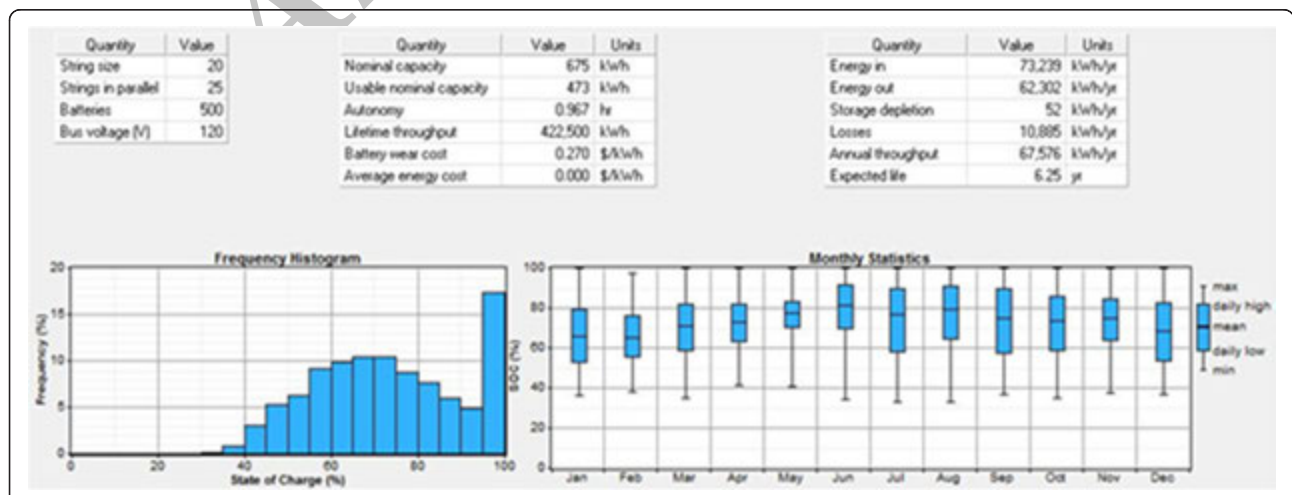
| Quantity | Value |
|---|---|
| String size | 20 |
| Strings in parallel | 25 |
| Batteries | 500 |
| Bus voltage (V) | 120 |

| Quantity | Value | Units |
|---|---|---|
| Nominal capacity | 675 | kWh |
| Usable nominal capacity | 473 | kWh |
| Autonomy | 0.967 | hr |
| Lifetime throughput | 422,500 | kWh |
| Battery wear cost | 0.270 | $/kWh |
| Average energy cost | 0.000 | $/kWh |

| Quantity | Value | Units |
|---|---|---|
| Energy in | 73,239 | kWh/yr |
| Energy out | 62,302 | kWh/yr |
| Storage depletion | 52 | kWh/yr |
| Losses | 10,885 | kWh/yr |
| Annual throughput | 67,576 | kWh/yr |
| Expected life | 6.25 | yr |

Frequency Histogram

Frequency (%)

20 15 10 5 0

0 20 40 60 80 100

State of Charge (%)

Monthly Statistics

SOC (%)

100 80 60 40 20 0

Jan Feb Mar Apr May Jun Jul Aug Sep Oct Nov Dec

max
daily high
mean
daily low
min